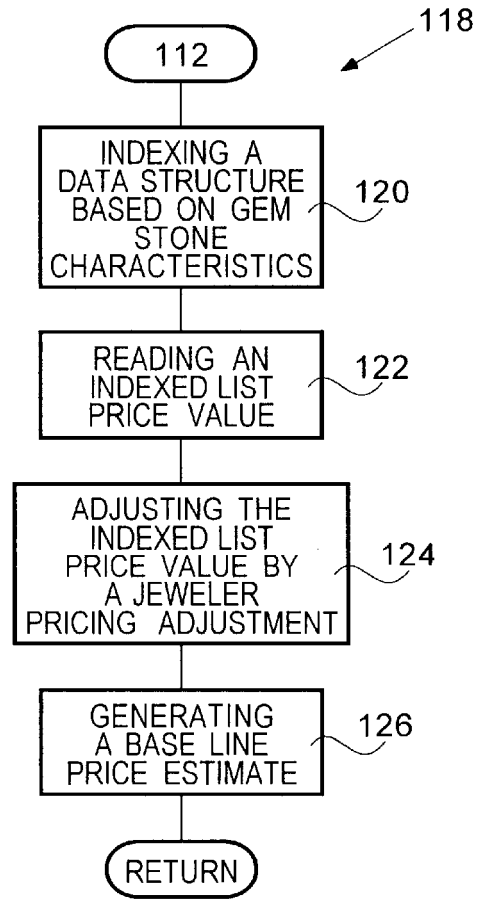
118

112

INDEXING A DATA STRUCTURE BASED ON GEM STONE CHARACTERISTICS

120

READING AN INDEXED LIST PRICE VALUE

122

ADJUSTING THE INDEXED LIST PRICE VALUE BY A JEWELER PRICING ADJUSTMENT

124

GENERATING A BASE LINE PRICE ESTIMATE

126

RETURN